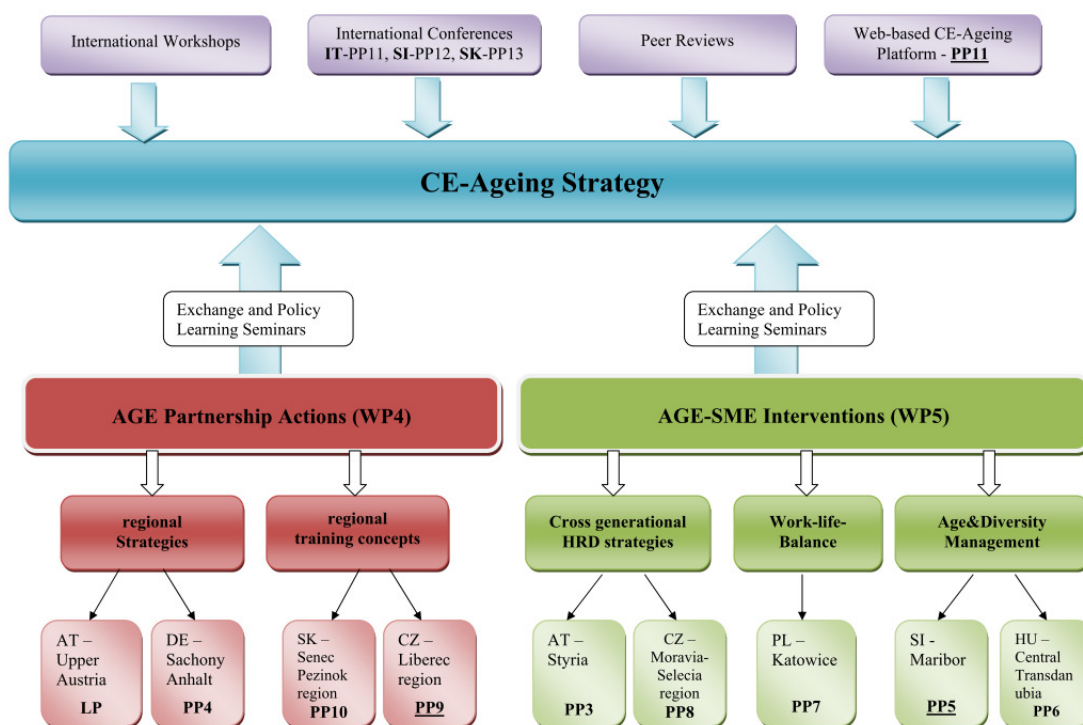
International Workshops

International Conferences **IT**-PP11, **SI**-PP12, **SK**-PP13

Peer Reviews

Web-based CE-Ageing Platform - **PP11**

**CE-Ageing Strategy**

Exchange and Policy Learning Seminars

Exchange and Policy Learning Seminars

**AGE Partnership Actions (WP4)**

**AGE-SME Interventions (WP5)**

**regional Strategies**

**regional training concepts**

**Cross generational HRD strategies**

**Work-life-Balance**

**Age&Diversity Management**

AT – Upper Austria **LP**

DE – Sachony Anhalt **PP4**

SK – Senec Pezinok region **PP10**

CZ – Liberec region **PP9**

AT – Styria **PP3**

CZ – Moravia-Selecia region **PP8**

PL – Katowice **PP7**

SI - Maribor **PP5**

HU – Central Transdan ubia **PP6**